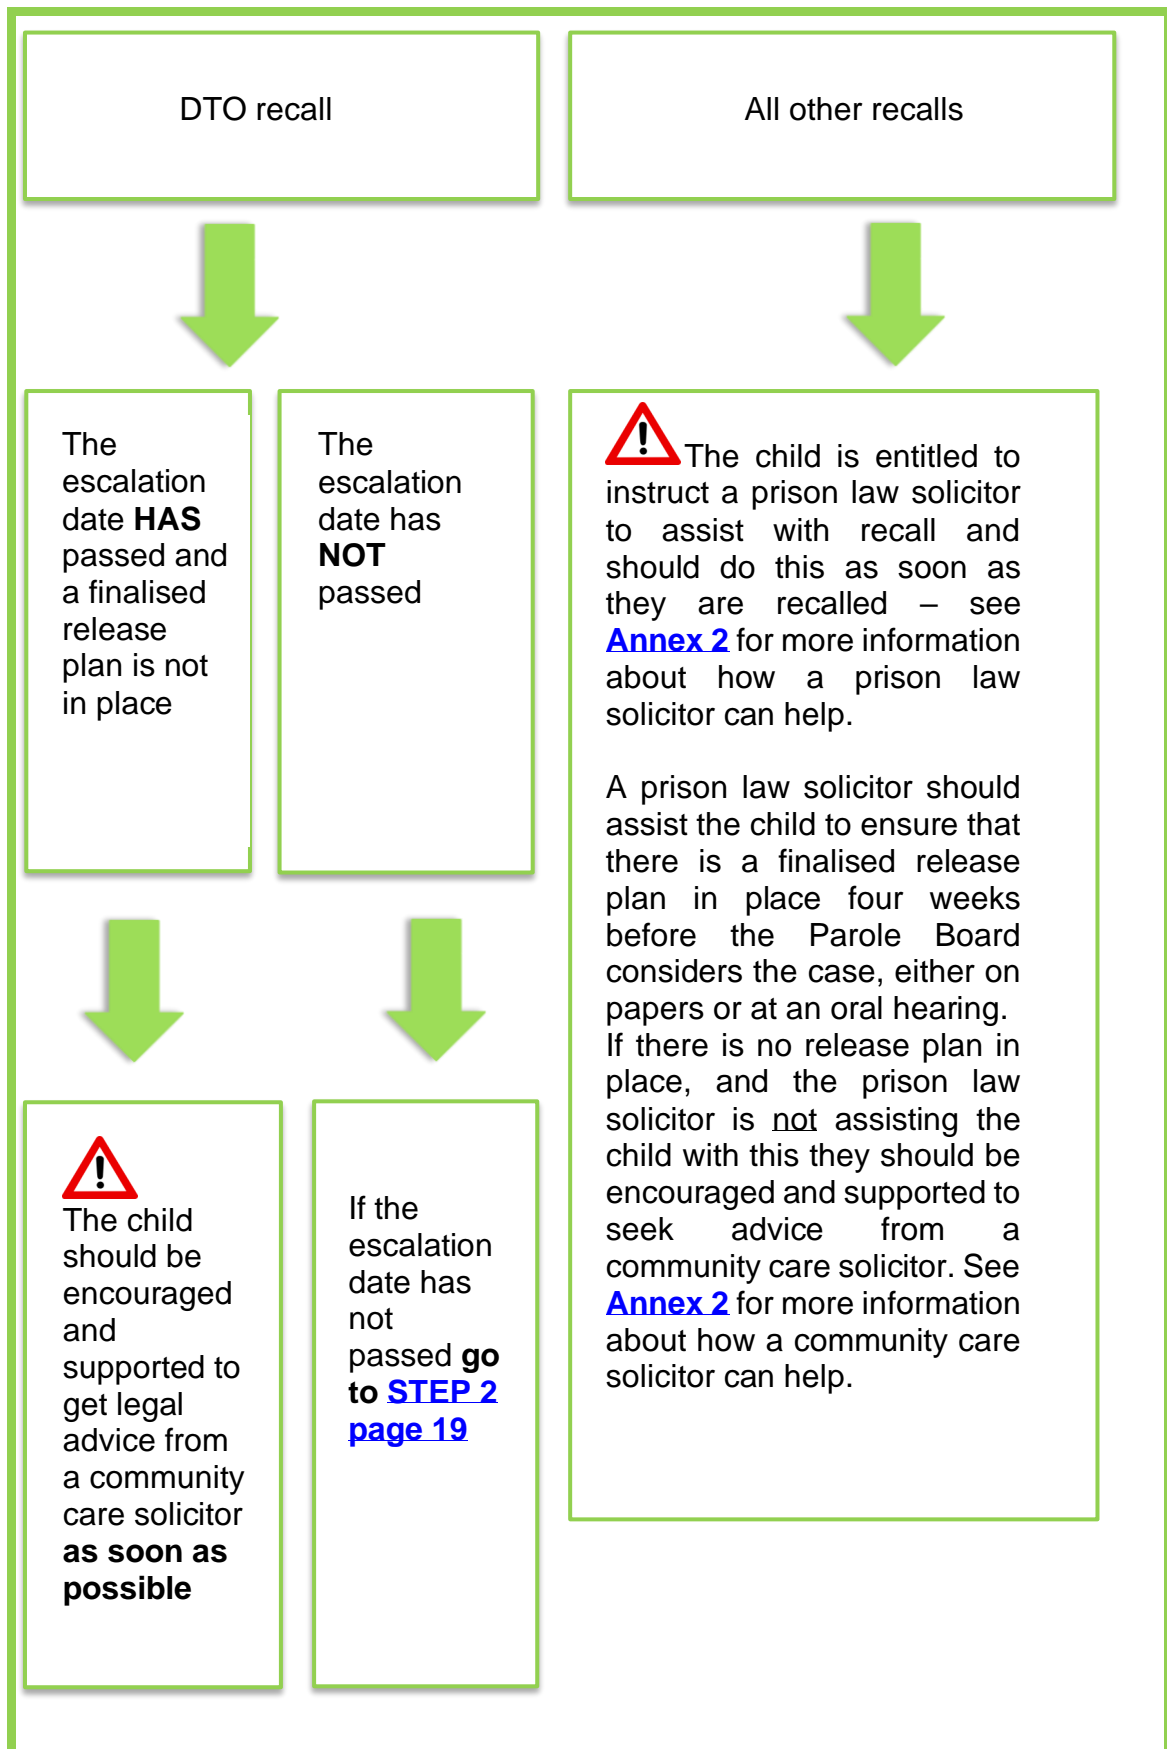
DTO recall

All other recalls

The escalation date **HAS** passed and a finalised release plan is not in place

The escalation date has **NOT** passed

The child is entitled to instruct a prison law solicitor to assist with recall and should do this as soon as they are recalled – see Annex 2 for more information about how a prison law solicitor can help.

A prison law solicitor should assist the child to ensure that there is a finalised release plan in place four weeks before the Parole Board considers the case, either on papers or at an oral hearing. If there is no release plan in place, and the prison law solicitor is not assisting the child with this they should be encouraged and supported to seek advice from a community care solicitor. See Annex 2 for more information about how a community care solicitor can help.

The child should be encouraged and supported to get legal advice from a community care solicitor **as soon as possible**

If the escalation date has not passed **go to STEP 2 page 19**